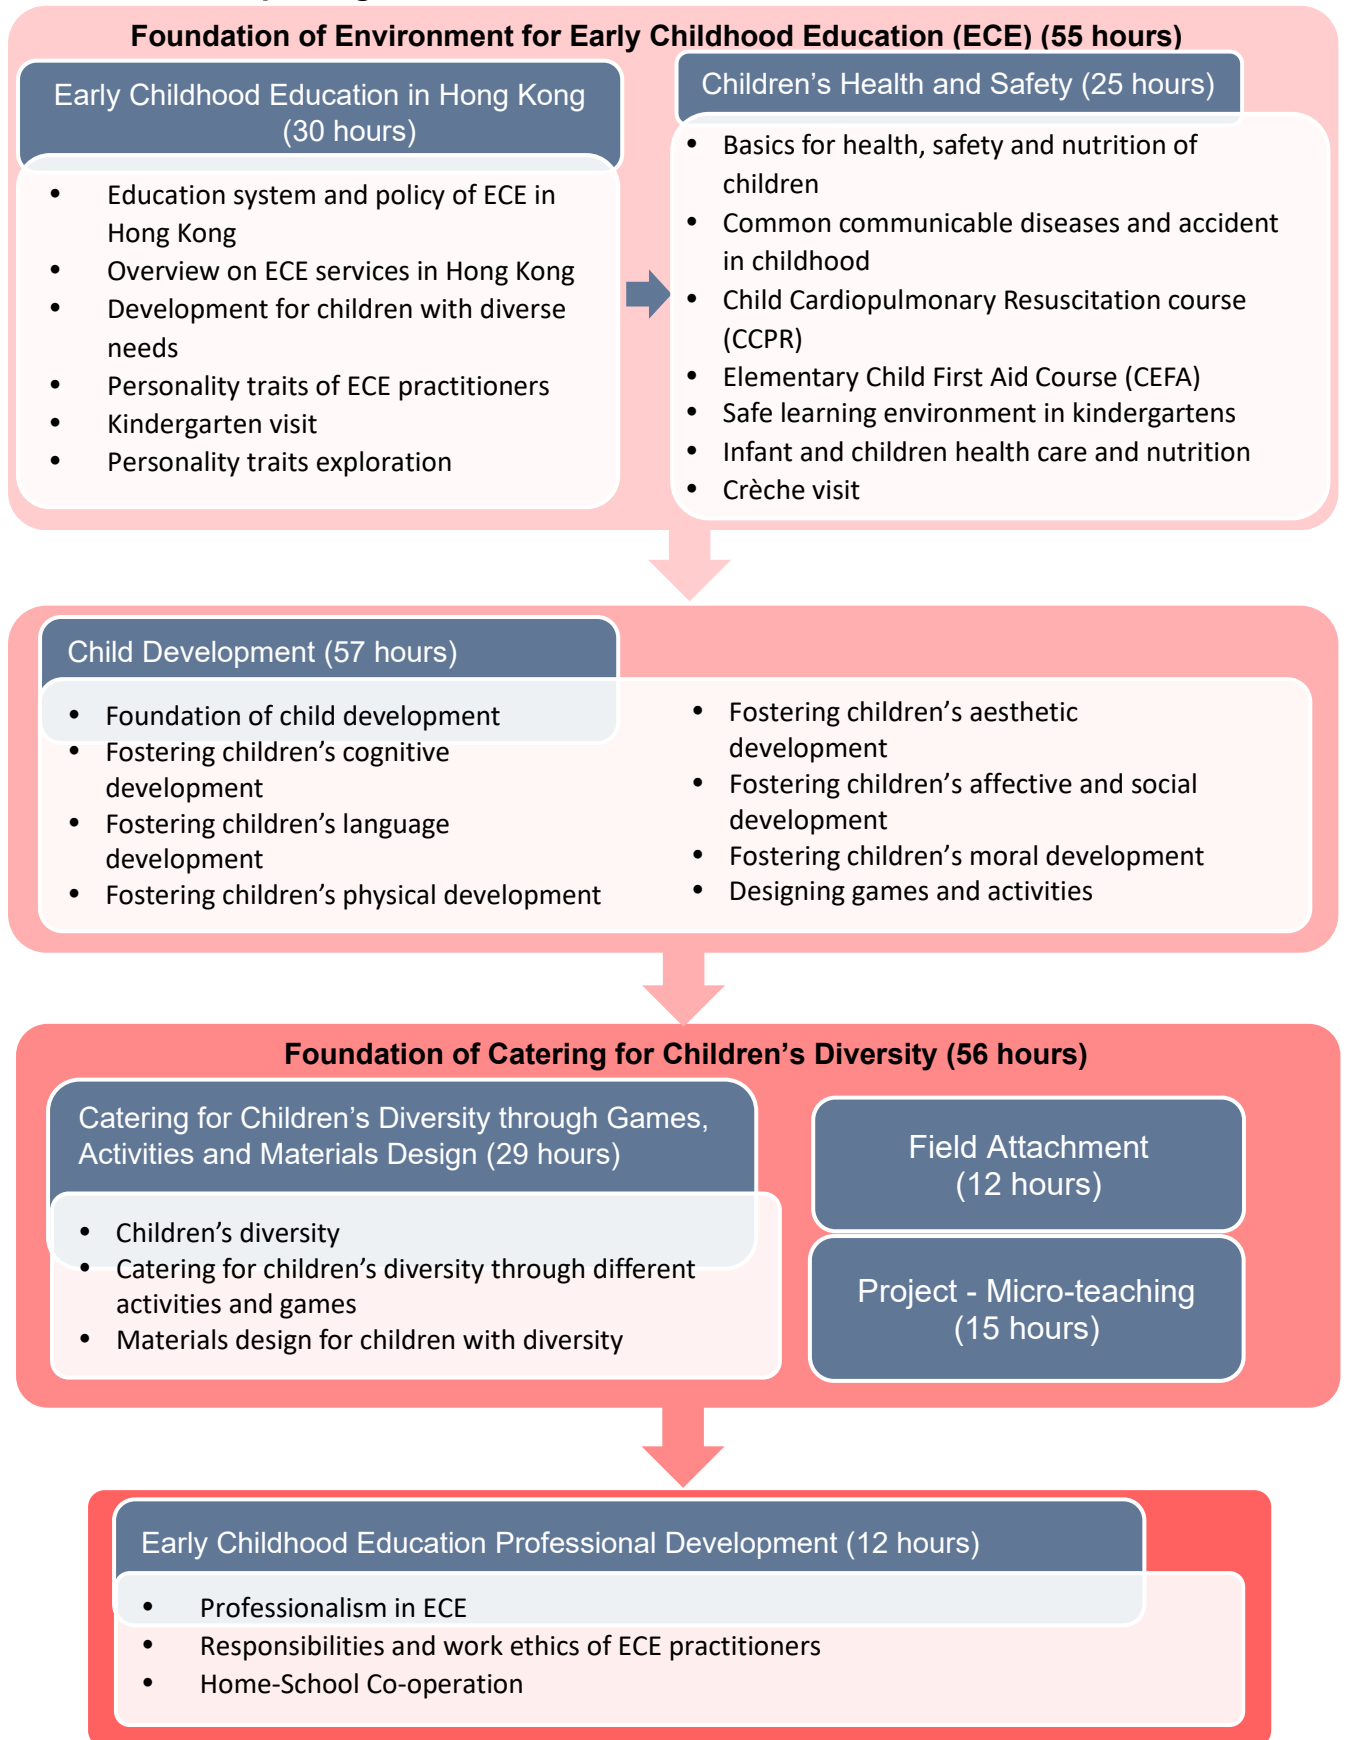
Foundation of Environment for Early Childhood Education (ECE) (55 hours)

Early Childhood Education in Hong Kong (30 hours)

- Education system and policy of ECE in Hong Kong
- Overview on ECE services in Hong Kong
- Development for children with diverse needs
- Personality traits of ECE practitioners
- Kindergarten visit
- Personality traits exploration

Children's Health and Safety (25 hours)

- Basics for health, safety and nutrition of children
- Common communicable diseases and accident in childhood
- Child Cardiopulmonary Resuscitation course (CCPR)
- Elementary Child First Aid Course (CEFA)
- Safe learning environment in kindergartens
- Infant and children health care and nutrition
- Crèche visit

Child Development (57 hours)

- Foundation of child development
- Fostering children's cognitive development
- Fostering children's language development
- Fostering children's physical development

- Fostering children's aesthetic development
- Fostering children's affective and social development
- Fostering children's moral development
- Designing games and activities

Foundation of Catering for Children's Diversity (56 hours)

Catering for Children's Diversity through Games, Activities and Materials Design (29 hours)

- Children's diversity
- Catering for children's diversity through different activities and games
- Materials design for children with diversity

Field Attachment (12 hours)

Project - Micro-teaching (15 hours)

Early Childhood Education Professional Development (12 hours)

- Professionalism in ECE
- Responsibilities and work ethics of ECE practitioners
- Home-School Co-operation